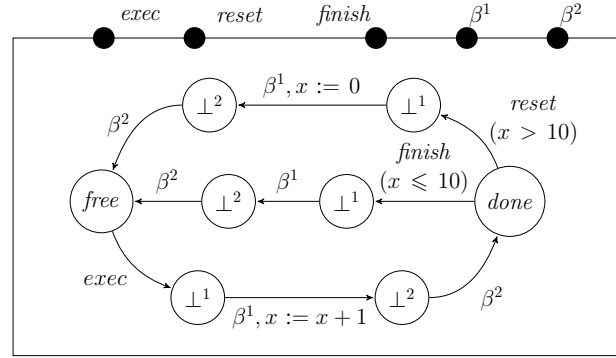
*exec* *reset* *finish* $\beta^1$ $\beta^2$

$\bot^2$

$\beta^1, x := 0$

$\bot^1$

*reset*

$(x > 10)$

$\beta^2$

*finish*

$(x \leqslant 10)$

*free*

$\beta^2$

$\bot^2$

$\beta^1$

$\bot^1$

*done*

*exec*

$\bot^1$

$\bot^2$

$\beta^2$

$\beta^1, x := x + 1$